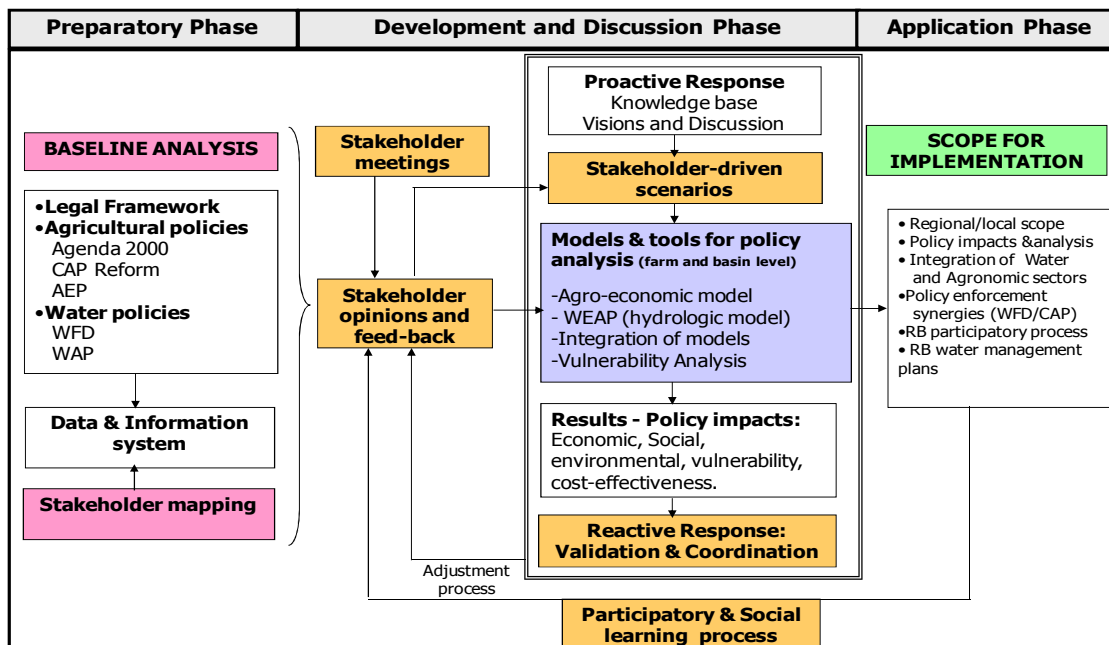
Preparatory Phase

Development and Discussion Phase

Application Phase

BASELINE ANALYSIS

•Legal Framework
•Agricultural policies
Agenda 2000
CAP Reform
AEP
•Water policies
WFD
WAP

Data & Information system

Stakeholder mapping

Stakeholder meetings

Stakeholder opinions and feed-back

Proactive Response
Knowledge base
Visions and Discussion

Stakeholder-driven scenarios

Models & tools for policy analysis (farm and basin level)

-Agro-economic model
- WEAP (hydrologic model)
-Integration of models
-Vulnerability Analysis

Results - Policy impacts:
Economic, Social, environmental, vulnerability, cost-effectiveness.

Reactive Response: Validation & Coordination

Adjustment process

Participatory & Social learning process

SCOPE FOR IMPLEMENTATION

• Regional/local scope
• Policy impacts &analysis
• Integration of Water and Agronomic sectors
•Policy enforcement synergies (WFD/CAP)
•RB participatory process
• RB water management plans